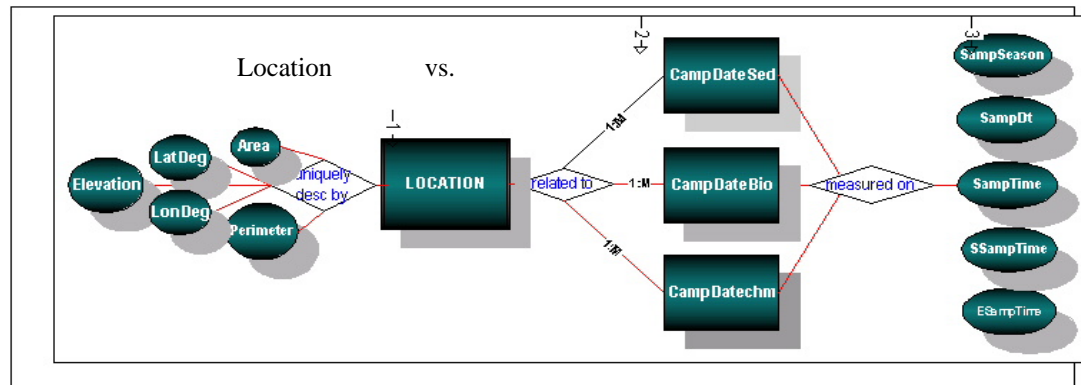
Location vs.

1

2

3

Elevation

LatDeg

Area

LonDeg

Perimeter

uniquely desc by

LOCATION

related to

1:M

1:M

1:M

CampDateSed

CampDateBio

CampDatechm

measured on

SampSeason

SampDt

SampTime

SSampTime

ESampTime